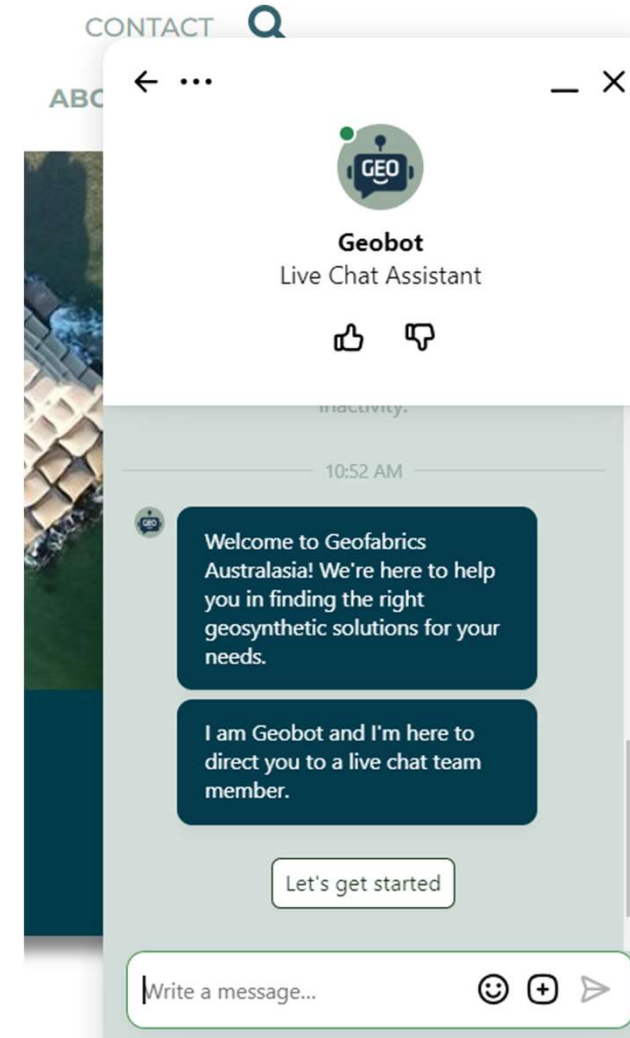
CONTACT

ABC

GEO

Geobot
Live Chat Assistant

inactivity.

10:52 AM

GEO

Welcome to Geofabrics Australasia! We're here to help you in finding the right geosynthetic solutions for your needs.

I am Geobot and I'm here to direct you to a live chat team member.

Let's get started

Write a message...